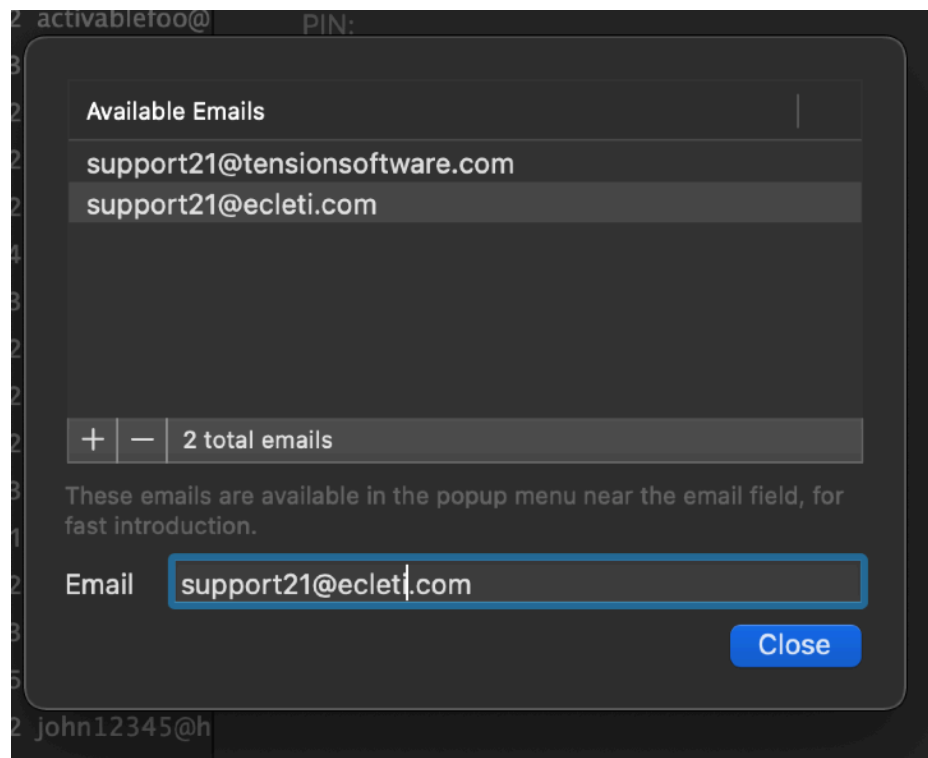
2 activablefoo@

PIN:

Available Emails

support21@tensionsoftware.com

support21@ecleti.com

+ — 2 total emails

These emails are available in the popup menu near the email field, for fast introduction.

Email support21@ecleti.com

Close

2 john12345@h